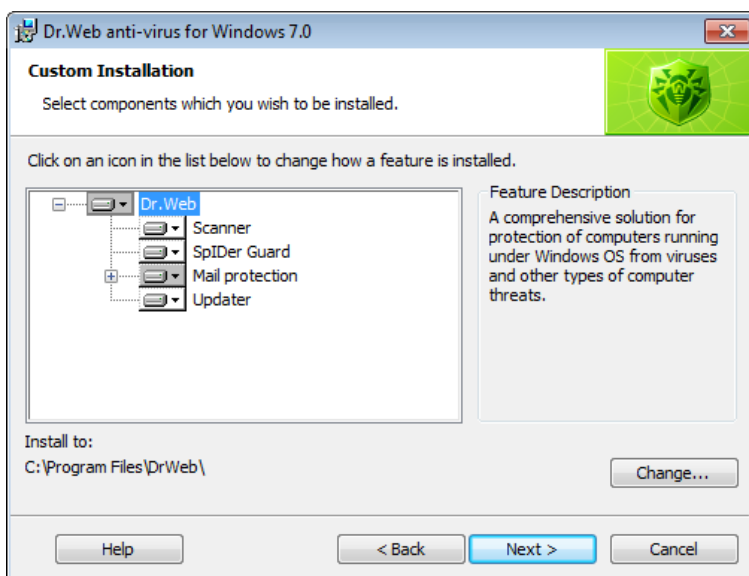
Dr.Web anti-virus for Windows 7.0

Custom Installation

Select components which you wish to be installed.

Click on an icon in the list below to change how a feature is installed.

Dr.Web
Scanner
SpIDer Guard
Mail protection
Updater

Feature Description

A comprehensive solution for protection of computers running under Windows OS from viruses and other types of computer threats.

Install to:
C:\Program Files\DrWeb\

Change...

Help
< Back
Next >
Cancel